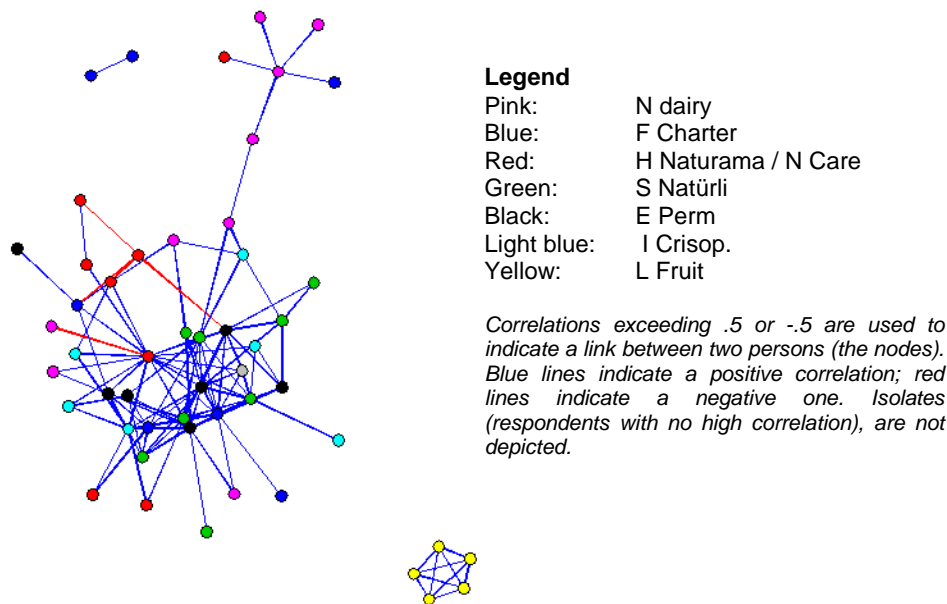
**Legend**

| | |
|---|---|
| Pink: | N dairy |
| Blue: | F Charter |
| Red: | H Naturama / N Care |
| Green: | S Natürli |
| Black: | E Perm |
| Light blue: | I Crisop. |
| Yellow: | L Fruit |

*Correlations exceeding .5 or -.5 are used to indicate a link between two persons (the nodes). Blue lines indicate a positive correlation; red lines indicate a negative one. Isolates (respondents with no high correlation), are not depicted.*